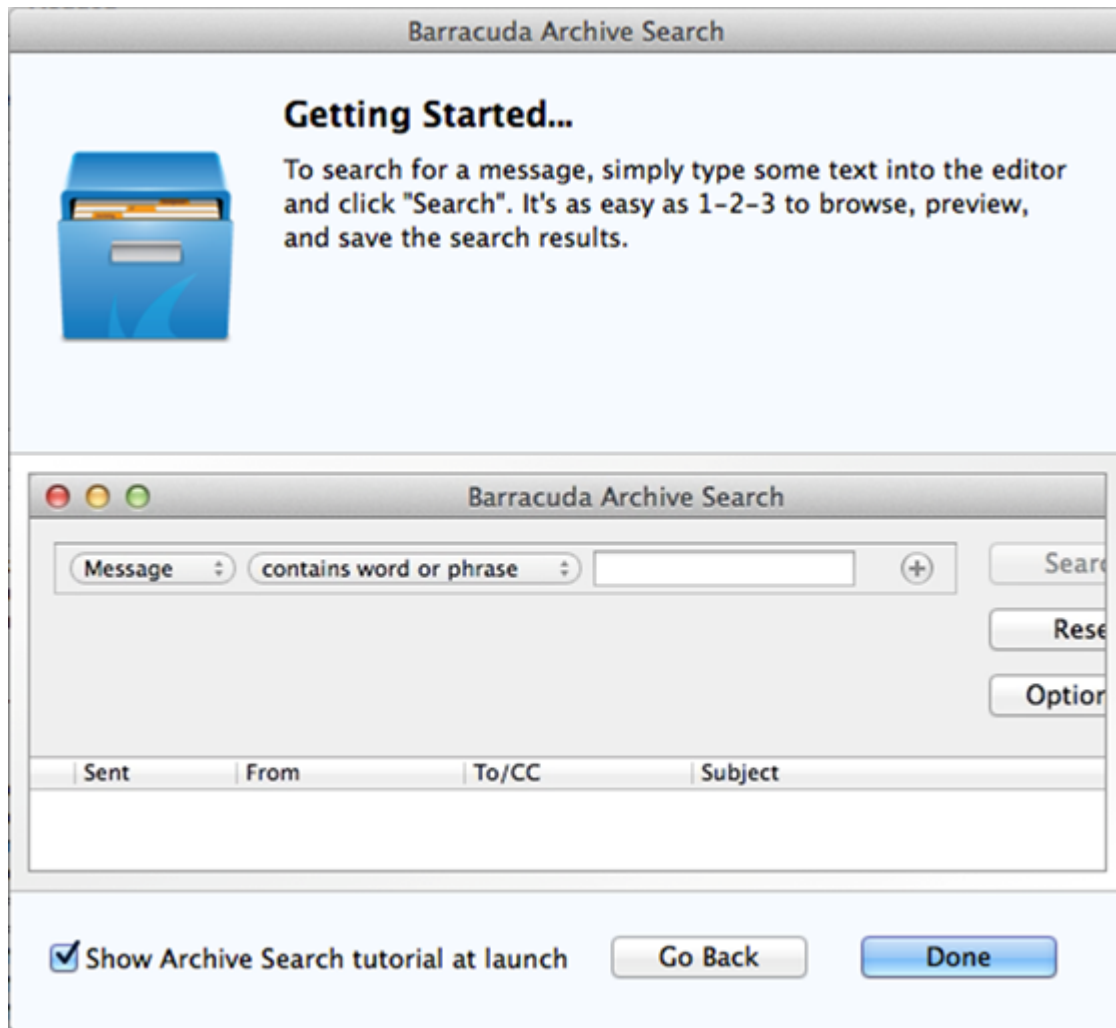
Barracuda Archive Search

Getting Started...

To search for a message, simply type some text into the editor and click "Search". It's as easy as 1-2-3 to browse, preview, and save the search results.

Barracuda Archive Search

Message

contains word or phrase

Searc

Rese

Optior

| Sent | From | To/CC | Subject |
|---|---|---|---|

Show Archive Search tutorial at launch

Go Back

Done